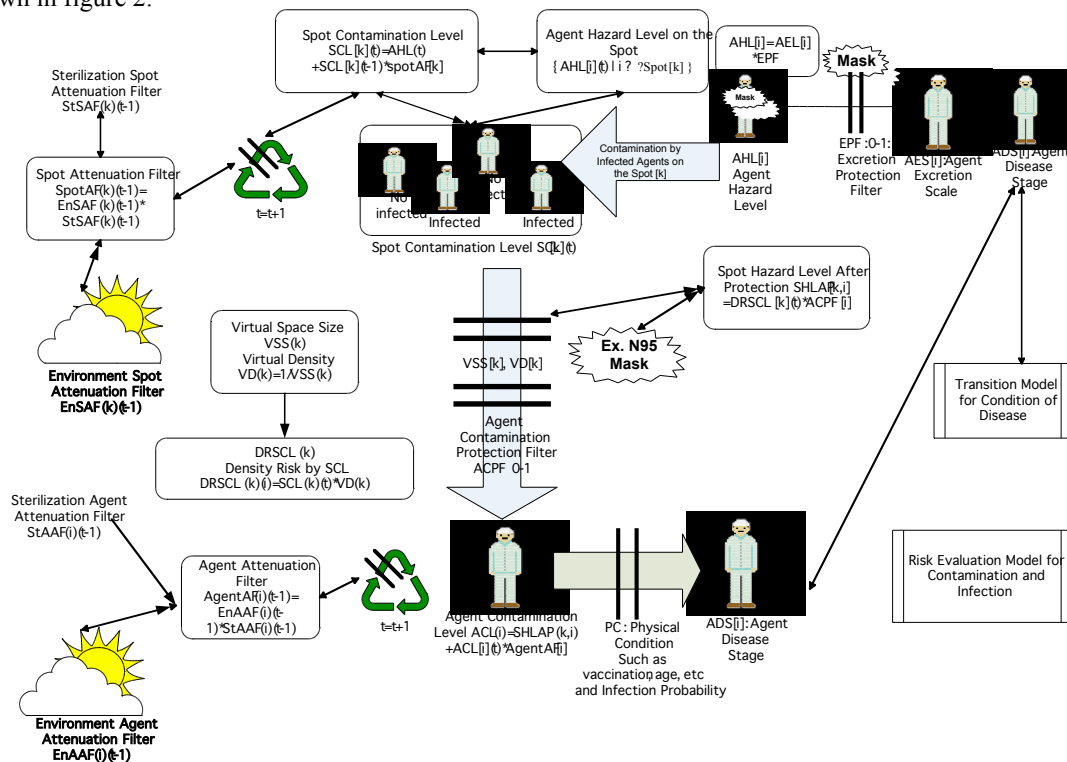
wn in figure 2.

Spot Contamination Level
SCL[k](t)=AHL(t) +SCL[k](t-1)*spotAF[k]

Agent Hazard Level on the Spot
{ AHL[i](t) | i ? ?Spot[k] }

AHL[i]=AEL[i] *EPF

Mask

Sterilization Spot Attenuation Filter
StSAF(k)(t-1)

Spot Attenuation Filter
SpotAF(k)(t-1)= EnSAF(k)(t-1)* StSAF(k)(t-1)

t=t+1

Mask

No infected

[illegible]

Infected

Infected

Contamination by Infected Agents on the Spot [k]

AHL[i] Agent Hazard Level

EPF :0-1: Excretion Protection Filter

AES[i]:Agent Excretion Scale

ADS[i]:Agent Disease Stage

Spot Contamination Level SCL[k](t)

Environment Spot Attenuation Filter
EnSAF(k)(t-1)

Virtual Space Size
VSS(k)
Virtual Density
VD(k)=1/VSS(k)

Spot Hazard Level After Protection SHLAP[k,i] =DRSCL [k](t)*ACPF [i]

Ex. N95 Mask

VSS[k], VD[k]

Agent Contamination Protection Filter
ACPF 0-1

Transition Model for Condition of Disease

DRSCL (k)
Density Risk by SCL
DRSCL (k)(i)=SCL(k)(t)*VD(k)

Sterilization Agent Attenuation Filter
StAAF(i)(t-1)

Agent Attenuation Filter
AgentAF(i)(t-1)= EnAAF(i)(t-1)*StAAF(i)(t-1)

t=t+1

Agent Contamination Level ACL(i)=SHLAP(k,i) +ACL[i](t)*AgentAF[i]

PC : Physical Condition Such as vaccination, age, etc and Infection Probability

ADS[i]:Agent Disease Stage

Risk Evaluation Model for Contamination and Infection

Environment Agent Attenuation Filter
EnAAF(i)(t-1)